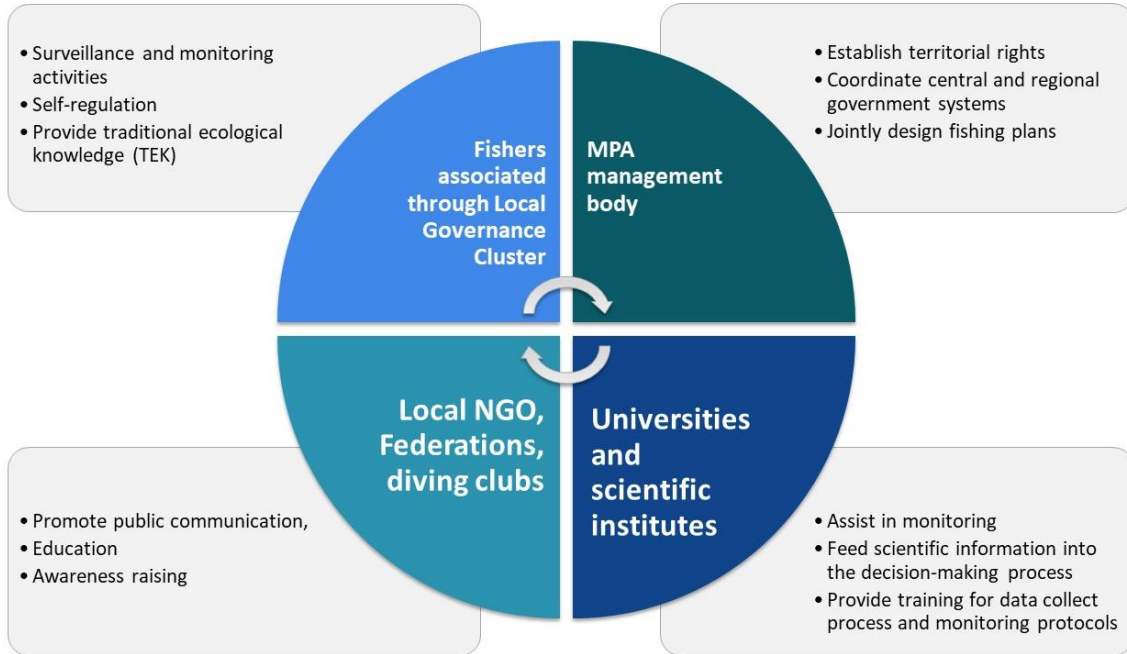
• Surveillance and monitoring activities
• Self-regulation
• Provide traditional ecological knowledge (TEK)

• Establish territorial rights
• Coordinate central and regional government systems
• Jointly design fishing plans

Fishers associated through Local Governance Cluster

MPA management body

Local NGO, Federations, diving clubs

Universities and scientific institutes

• Promote public communication,
• Education
• Awareness raising

• Assist in monitoring
• Feed scientific information into the decision-making process
• Provide training for data collect process and monitoring protocols